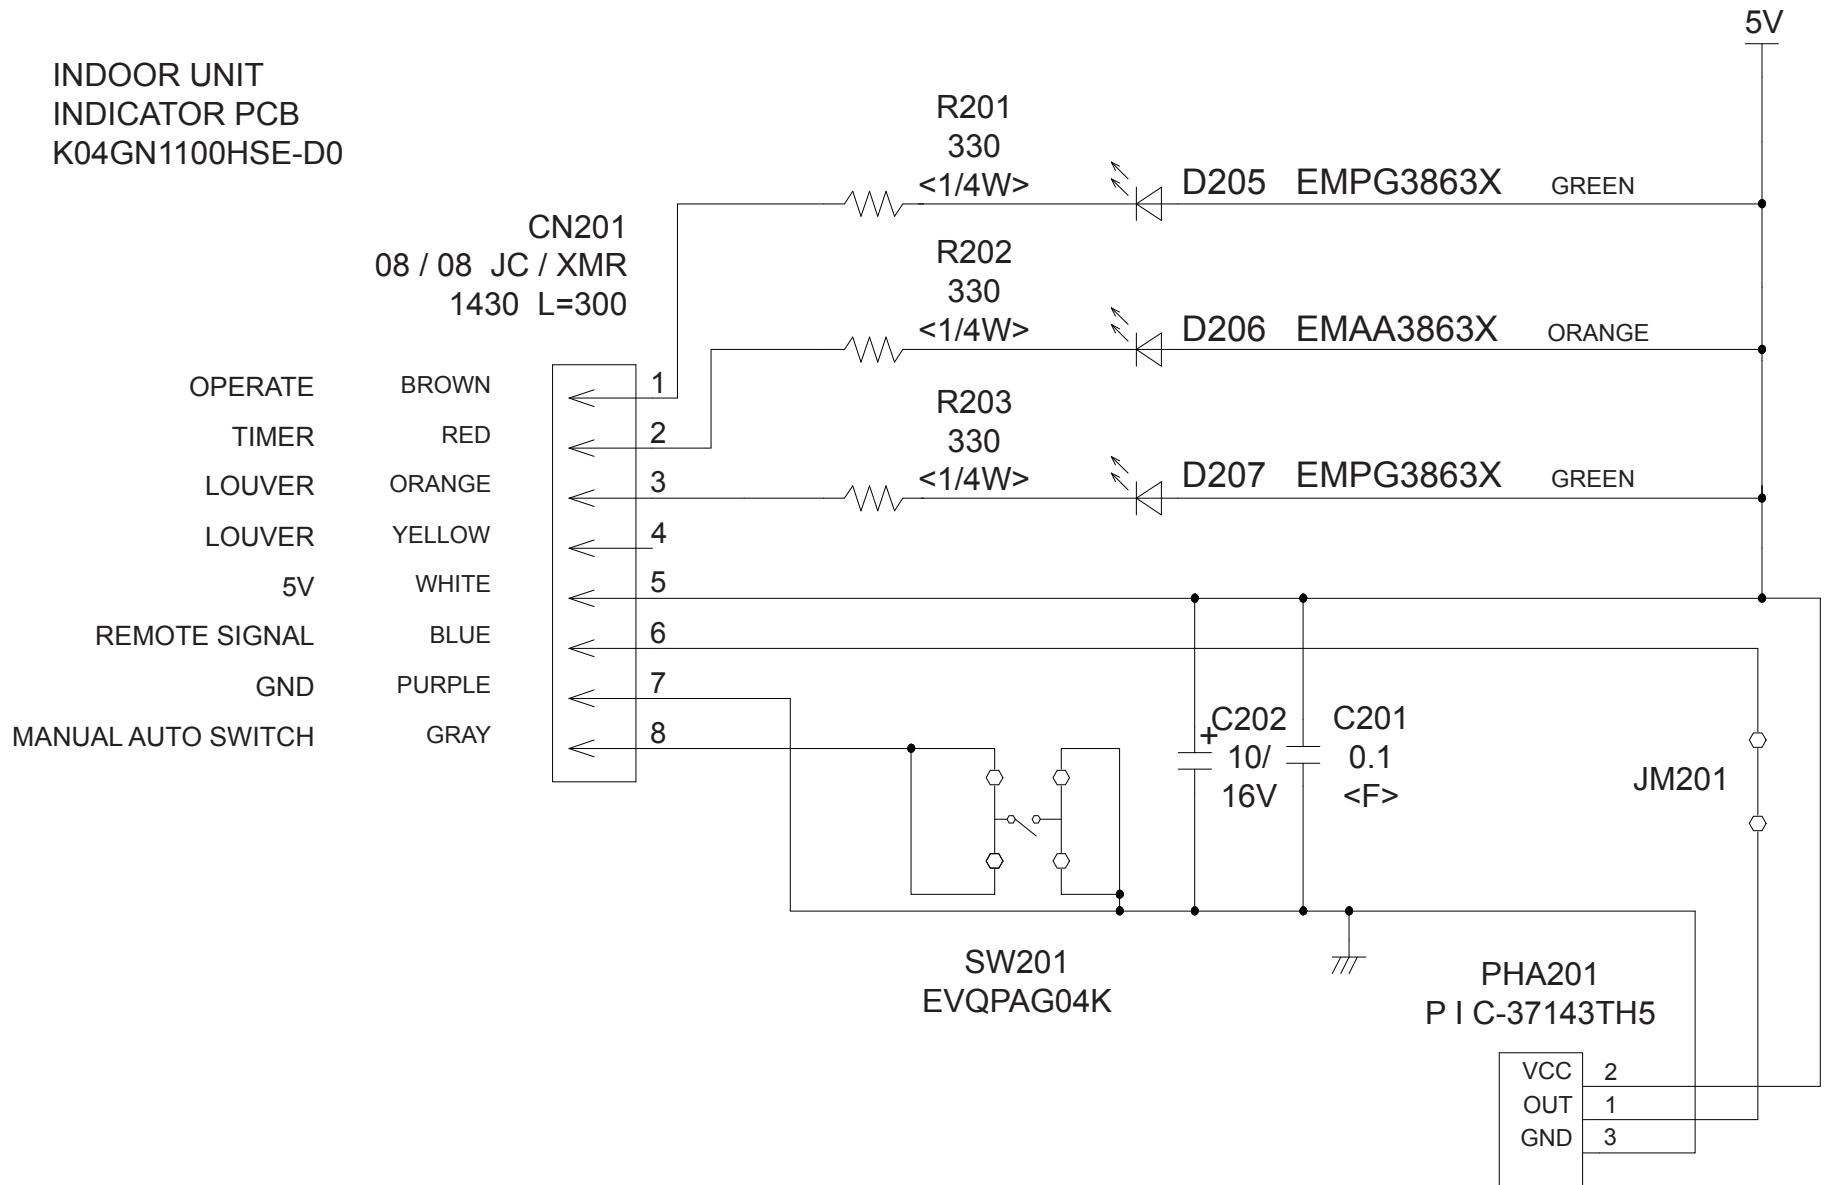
INDOOR UNIT
INDICATOR PCB
K04GN1100HSE-D0

5V

R201
330
<1/4W>
D205 EMPG3863X GREEN

CN201
08 / 08 JC / XMR
1430 L=300

R202
330
<1/4W>
D206 EMAA3863X ORANGE

R203
330
<1/4W>
D207 EMPG3863X GREEN

OPERATE BROWN 1
TIMER RED 2
LOUVER ORANGE 3
LOUVER YELLOW 4
5V WHITE 5
REMOTE SIGNAL BLUE 6
GND PURPLE 7
MANUAL AUTO SWITCH GRAY 8

+
C202
10/
16V

C201
0.1
<F>

JM201

SW201
EVQPAG04K

PHA201
P I C-37143TH5

VCC 2
OUT 1
GND 3